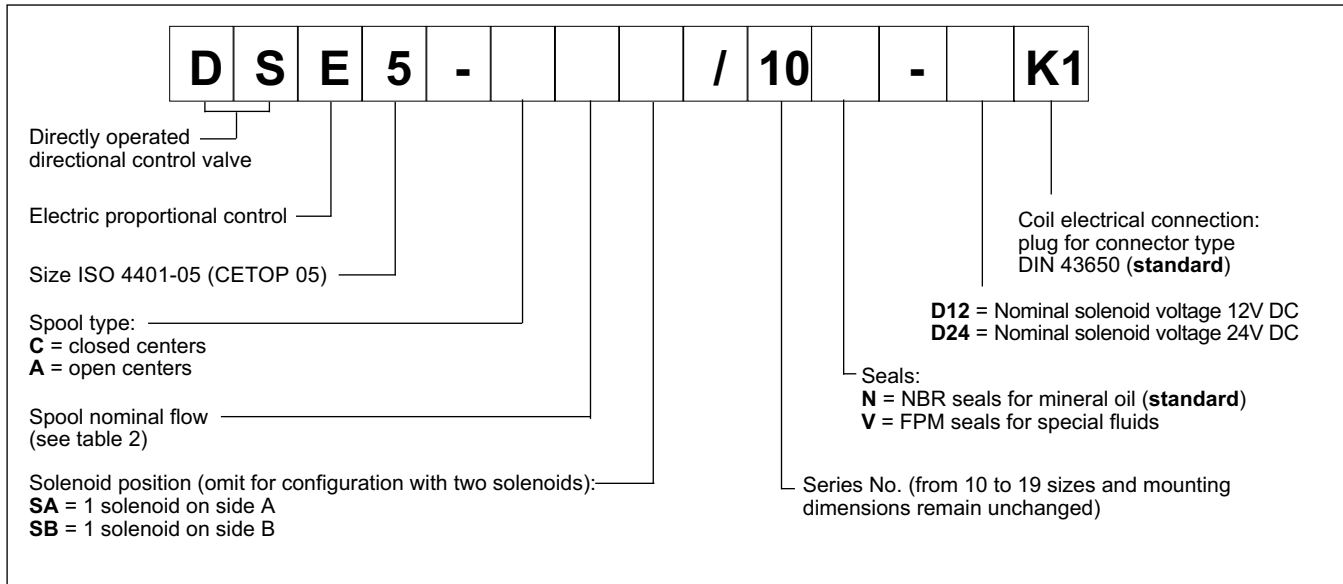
| D | S | E | 5 | - | | | | / | 10 | | - | | K1 |
|---|---|---|---|---|---|---|---|---|---|---|---|---|---|

Directly operated directional control valve

Electric proportional control

Size ISO 4401-05 (CETOP 05)

Spool type:
**C** = closed centers
**A** = open centers

Spool nominal flow (see table 2)

Solenoid position (omit for configuration with two solenoids):
**SA** = 1 solenoid on side A
**SB** = 1 solenoid on side B

Coil electrical connection: plug for connector type DIN 43650 (**standard**)

**D12** = Nominal solenoid voltage 12V DC
**D24** = Nominal solenoid voltage 24V DC

Seals:
**N** = NBR seals for mineral oil (**standard**)
**V** = FPM seals for special fluids

Series No. (from 10 to 19 sizes and mounting dimensions remain unchanged)